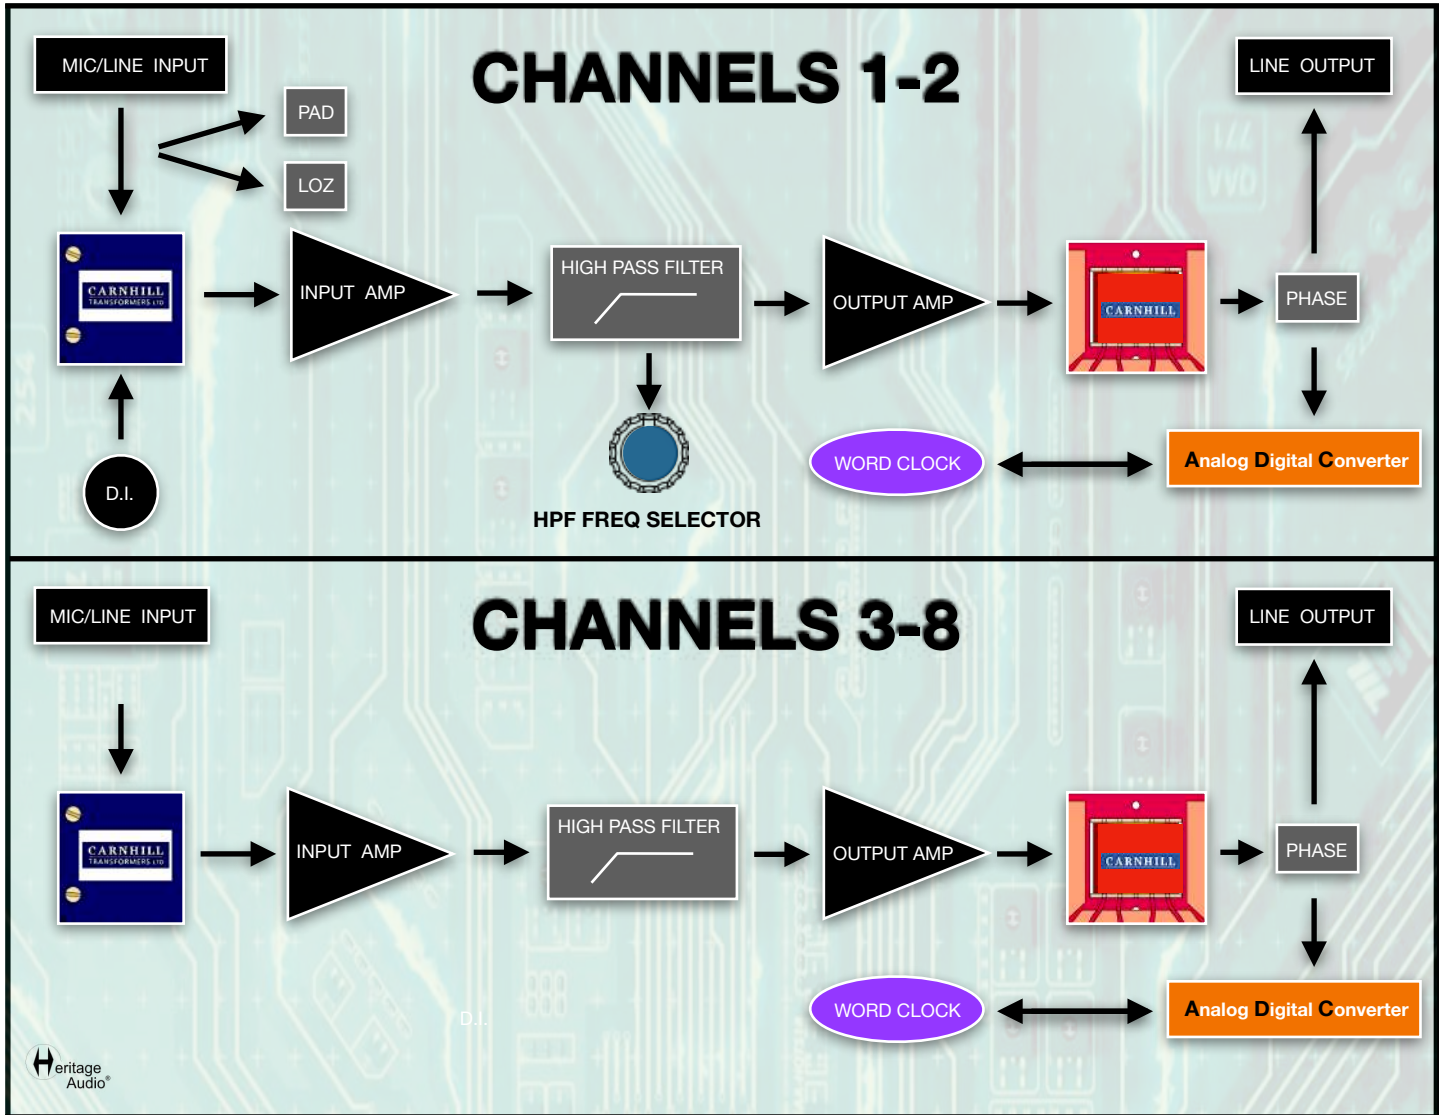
MIC/LINE INPUT

CHANNELS 1-2

LINE OUTPUT

PAD

LOZ

CARNHILL TRANSFORMERS LTD

INPUT AMP

HIGH PASS FILTER

OUTPUT AMP

CARNHILL

PHASE

D.I.

HPF FREQ SELECTOR

WORD CLOCK

Analog Digital Converter

MIC/LINE INPUT

CHANNELS 3-8

LINE OUTPUT

CARNHILL TRANSFORMERS LTD

INPUT AMP

HIGH PASS FILTER

OUTPUT AMP

CARNHILL

PHASE

D.I.

WORD CLOCK

Analog Digital Converter

Heritage Audio®